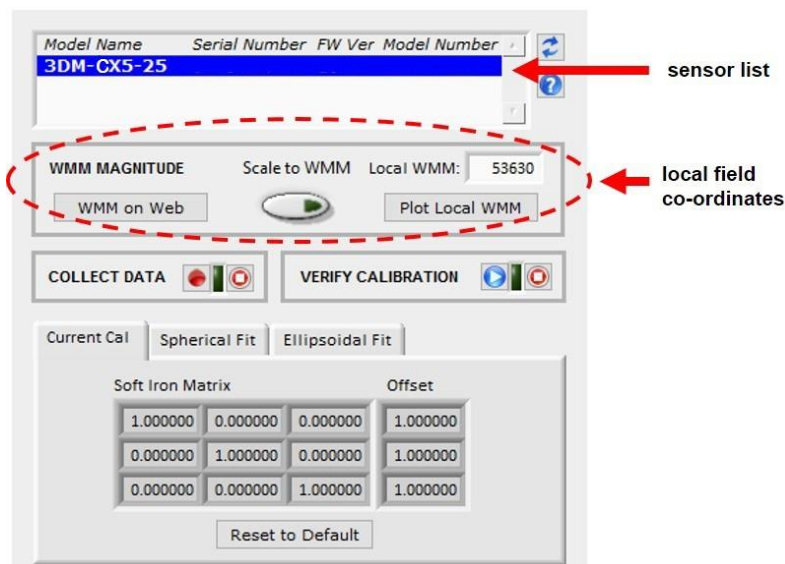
| Model Name | Serial Number | FW Ver | Model Number |
|---|---|---|---|
| 3DM-CX5-25 | | | |

sensor list

WMM MAGNITUDE

Scale to WMM

Local WMM: 53630

WMM on Web

Plot Local WMM

local field co-ordinates

COLLECT DATA

VERIFY CALIBRATION

Current Cal

Spherical Fit

Ellipsoidal Fit

Soft Iron Matrix

Offset

| Soft Iron Matrix | | | Offset |
|---|---|---|---|
| 1.000000 | 0.000000 | 0.000000 | 1.000000 |
| 0.000000 | 1.000000 | 0.000000 | 1.000000 |
| 0.000000 | 0.000000 | 1.000000 | 1.000000 |

Reset to Default